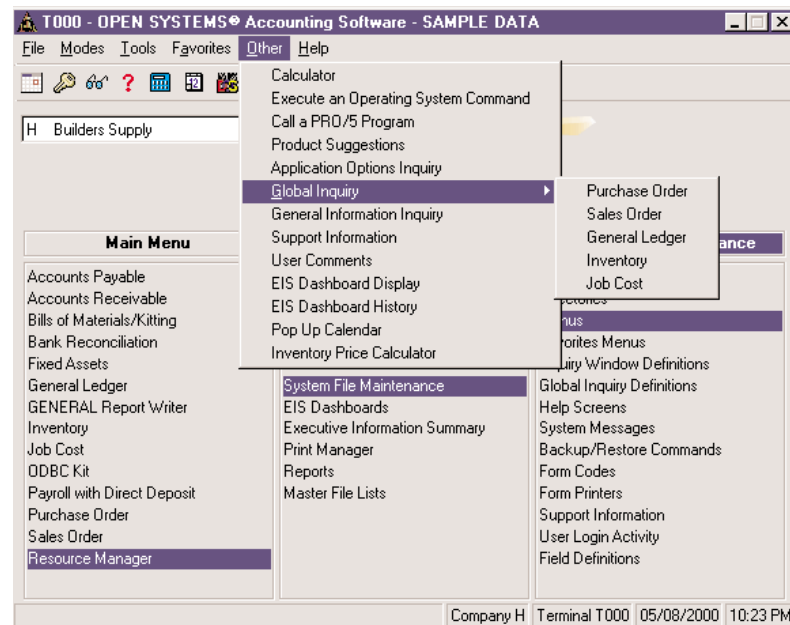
T000 - OPEN SYSTEMS® Accounting Software - SAMPLE DATA

File Modes Tools Favorites Other Help

H Builders Supply

Calculator
Execute an Operating System Command
Call a PRO/5 Program
Product Suggestions
Application Options Inquiry
Global Inquiry
General Information Inquiry
Support Information
User Comments
EIS Dashboard Display
EIS Dashboard History
Pop Up Calendar
Inventory Price Calculator

Purchase Order
Sales Order
General Ledger
Inventory
Job Cost

Main Menu

Accounts Payable
Accounts Receivable
Bills of Materials/Kitting
Bank Reconciliation
Fixed Assets
General Ledger
GENERAL Report Writer
Inventory
Job Cost
ODBC Kit
Payroll with Direct Deposit
Purchase Order
Sales Order
Resource Manager

System File Maintenance
EIS Dashboards
Executive Information Summary
Print Manager
Reports
Master File Lists

ance

ectories
nus
orites Menus
uiry Window Definitions
Global Inquiry Definitions
Help Screens
System Messages
Backup/Restore Commands
Form Codes
Form Printers
Support Information
User Login Activity
Field Definitions

Company H | Terminal T000 | 05/08/2000 | 10:23 PM